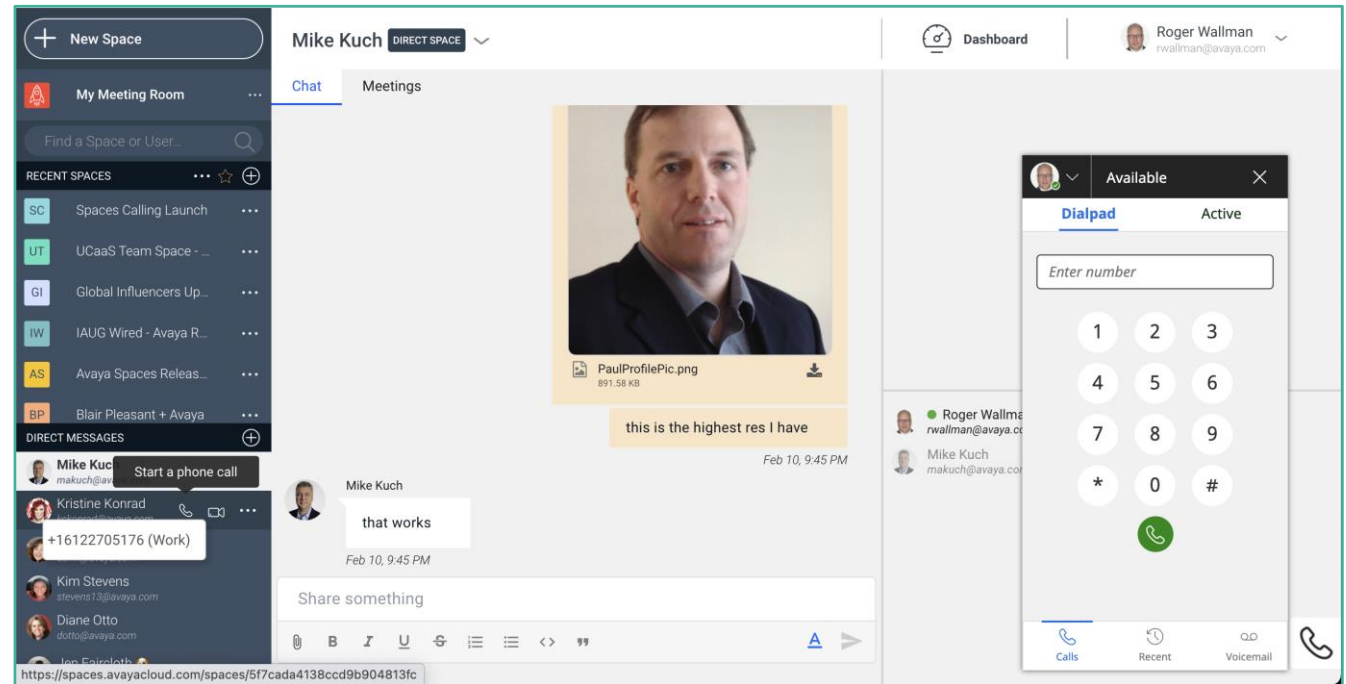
New Space

My Meeting Room ···

Find a Space or User...

RECENT SPACES

SC Spaces Calling Launch ···

UT UCaaS Team Space - ... ···

GI Global Influencers Up... ···

IW IAUG Wired - Avaya R... ···

AS Avaya Spaces Releas... ···

BP Blair Pleasant + Avaya ···

DIRECT MESSAGES

Mike Kuc
makuch@av

Start a phone call

Kristine Konrad
kskonrad@avaya.com

+16122705176 (Work)

Kim Stevens
stevens13@avaya.com

Diane Otto
dotto@avaya.com

Jen Faircloth

https://spaces.avayacloud.com/spaces/5f7cada4138ccd9b904813fc

Mike Kuch DIRECT SPACE

Chat Meetings

PaulProfilePic.png
891.58 KB

this is the highest res I have

Feb 10, 9:45 PM

Mike Kuch

that works

Feb 10, 9:45 PM

Share something

Dashboard

Roger Wallman
rwallman@avaya.com

Roger Wallma
rwallman@avaya.co

Mike Kuch
makuch@avaya.cor

Available

Dialpad Active

Enter number

1 2 3
4 5 6
7 8 9
* 0 #

Calls Recent Voicemail